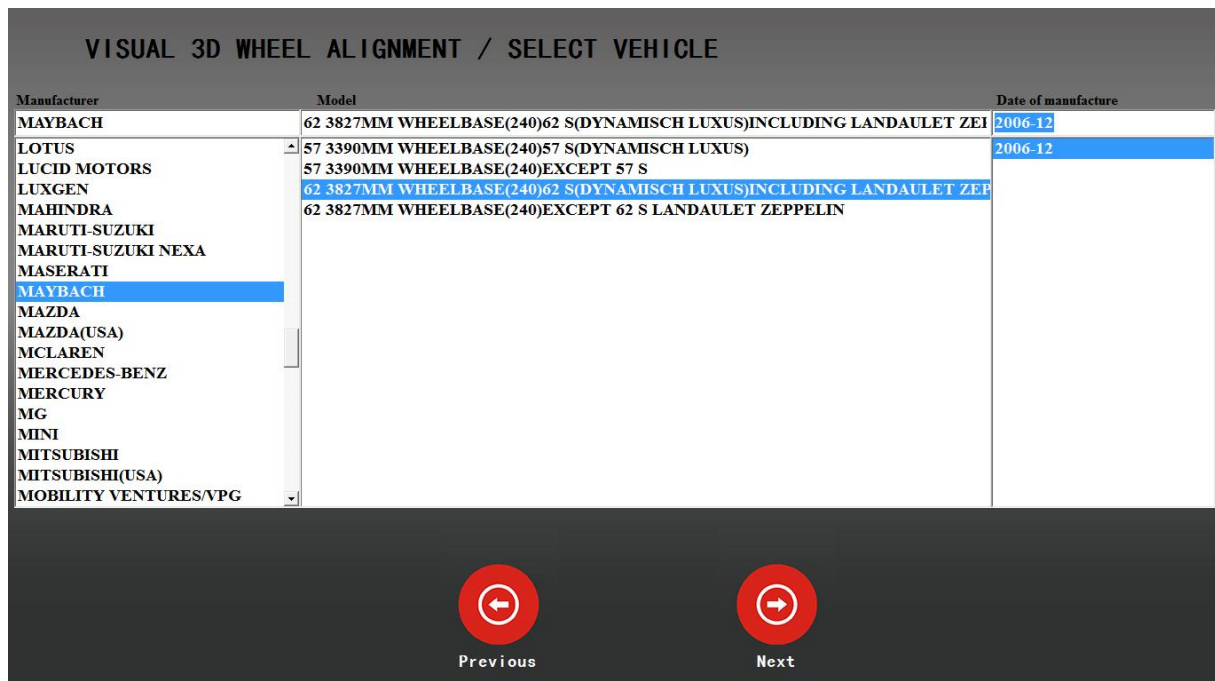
VISUAL 3D WHEEL ALIGNMENT / SELECT VEHICLE

| Manufacturer | Model | Date of manufacture |
|---|---|---|
| MAYBACH | 62 3827MM WHEELBASE(240)62 S(DYNAMISCH LUXUS)INCLUDING LANDAULET ZEI | 2006-12 |

LOTUS
LUCID MOTORS
LUXGEN
MAHINDRA
MARUTI-SUZUKI
MARUTI-SUZUKI NEXA
MASERATI
MAYBACH
MAZDA
MAZDA(USA)
MCLAREN
MERCEDES-BENZ
MERCURY
MG
MINI
MITSUBISHI
MITSUBISHI(USA)
MOBILITY VENTURES/VPG

57 3390MM WHEELBASE(240)57 S(DYNAMISCH LUXUS)
57 3390MM WHEELBASE(240)EXCEPT 57 S
62 3827MM WHEELBASE(240)62 S(DYNAMISCH LUXUS)INCLUDING LANDAULET ZEP
62 3827MM WHEELBASE(240)EXCEPT 62 S LANDAULET ZEPPELIN

2006-12

Previous
Next